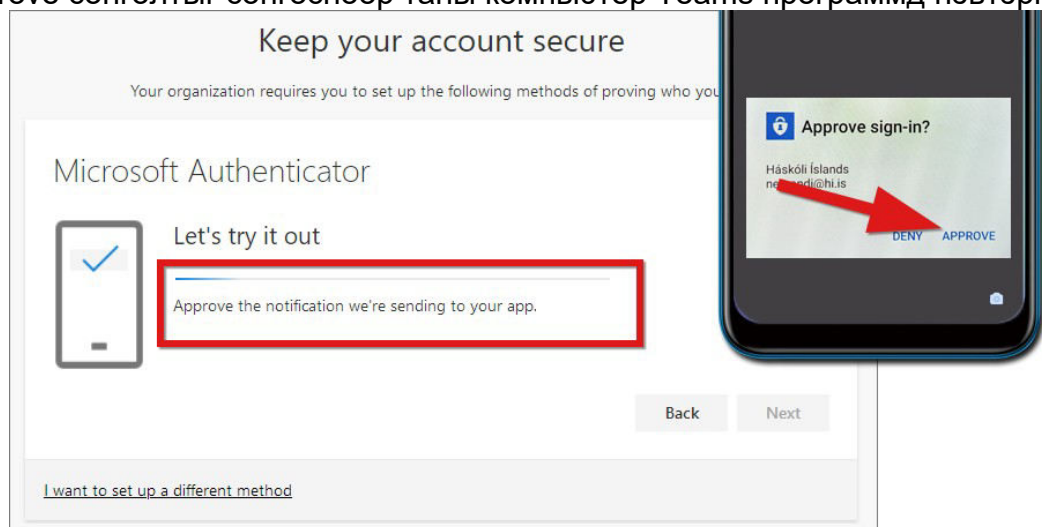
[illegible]

Keep your account secure

Your organization requires you to set up the following methods of proving who you

Microsoft Authenticator

Let's try it out

Approve the notification we're sending to your app.

Back

Next

I want to set up a different method

Approve sign-in?

Háskóli Íslands

ne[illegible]di@hi.is

DENY

APPROVE